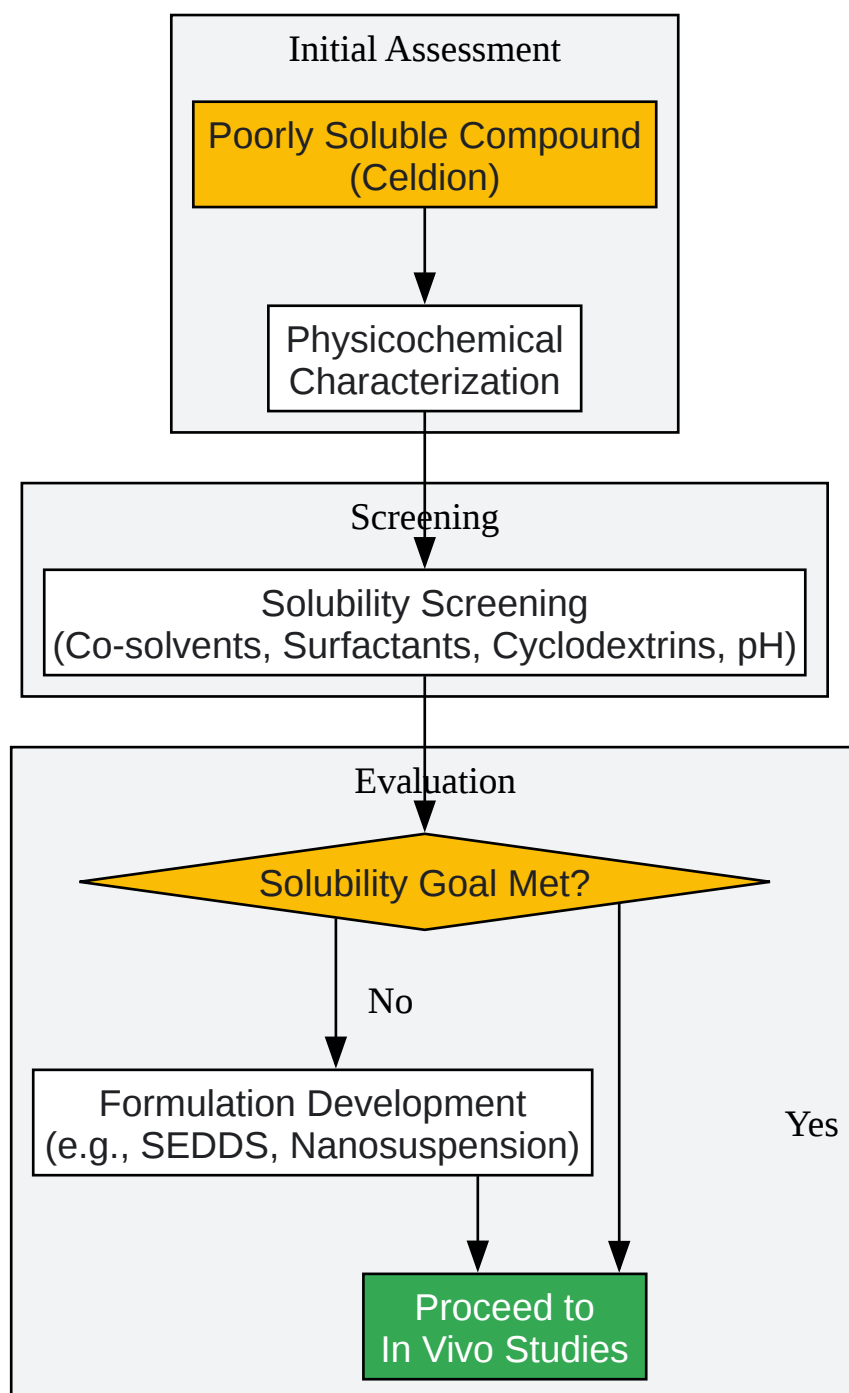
Initial Assessment

Poorly Soluble Compound (Celdion)

Physicochemical Characterization

Screening

Solubility Screening (Co-solvents, Surfactants, Cyclodextrins, pH)

Evaluation

Solubility Goal Met?

No

Formulation Development (e.g., SEDDS, Nanosuspension)

Yes

Proceed to In Vivo Studies